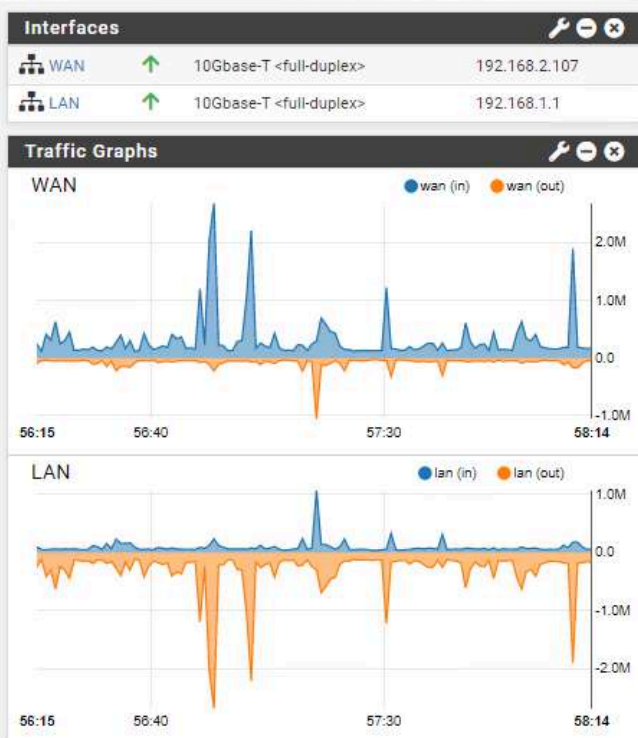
Interfaces

| | | | |
|---|---|---|---|
| WAN | ↑ | 10Gbase-T <full-duplex> | 192.168.2.107 |
| LAN | ↑ | 10Gbase-T <full-duplex> | 192.168.1.1 |

Traffic Graphs

WAN

wan (in) wan (out)

2.0M
1.0M
0.0
-1.0M

56:15 56:40 57:30 58:14

LAN

lan (in) lan (out)

1.0M
0.0
-1.0M
-2.0M

56:15 56:40 57:30 58:14